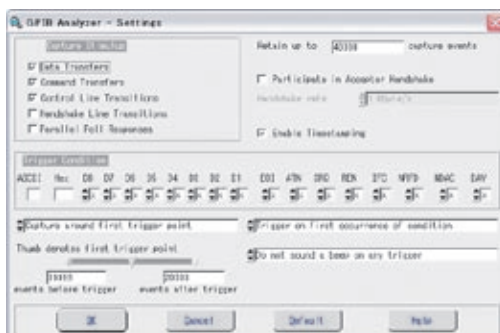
GPIB Analyzer - Settings

Capture Stimulus

Data Transfers
Command Transfers
Control Line Transitions
Handshake Line Transitions
Parallel Poll Responses

Retain up to 40000 capture events

Participate in Acceptor Handshake

Handshake rate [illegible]

Enable Timestamping

Trigger Condition

ASCII Hex D8 D7 D6 D5 D4 D3 D2 D1 EOI ATN SRQ REN IFC NRFD NDAC DAV

Capture around first trigger point

Trigger on first occurrence of condition

Thumb denotes first trigger point

Do not sound a beep on any trigger

10000 events before trigger

30000 events after trigger

OK Cancel Default Help